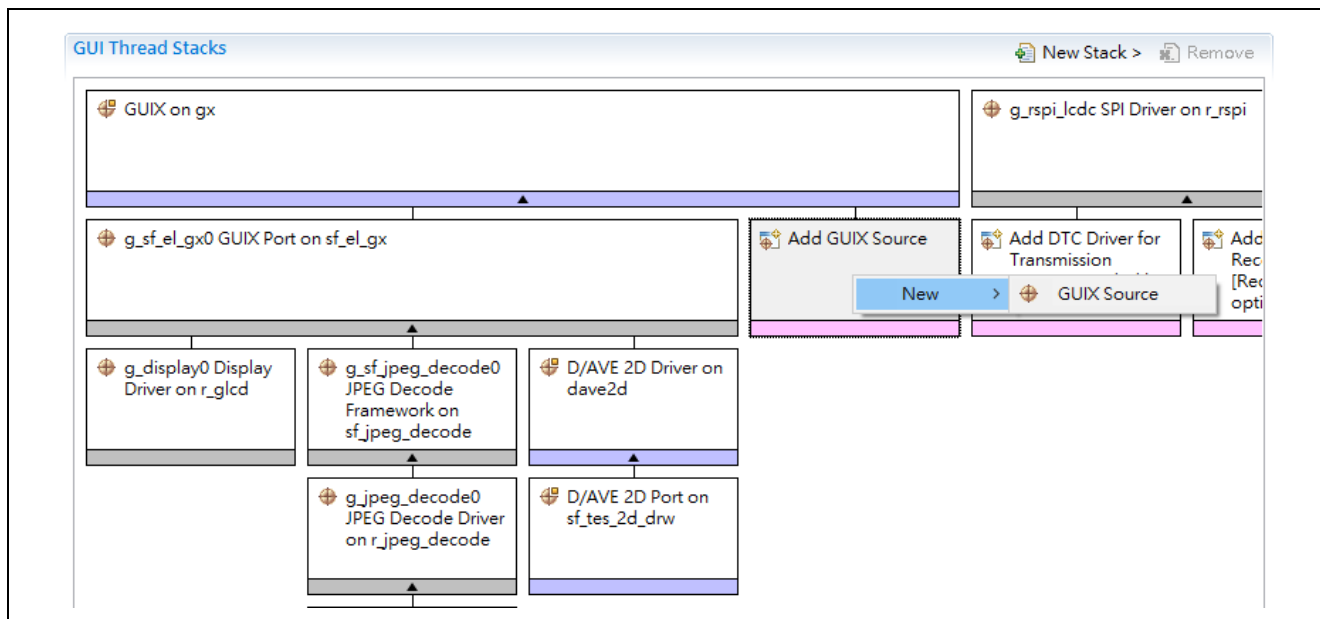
GUI Thread Stacks

New Stack > Remove

GUIX on gx

g_rspi_lcdc SPI Driver on r_rspi

g_sf_el_gx0 GUIX Port on sf_el_gx

Add GUIX Source

Add DTC Driver for Transmission

Add Rec [Rec opti

New > GUIX Source

g_display0 Display Driver on r_glcd

g_sf_jpeg_decode0 JPEG Decode Framework on sf_jpeg_decode

D/AVE 2D Driver on dave2d

g_jpeg_decode0 JPEG Decode Driver on r_jpeg_decode

D/AVE 2D Port on sf_tes_2d_drw